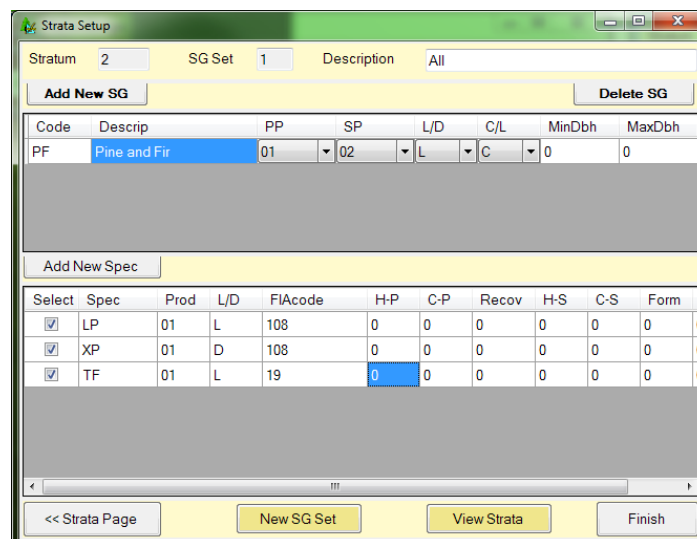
Strata Setup

Stratum 2 SG Set 1 Description All

Add New SG

Delete SG

| Code | Descrip | PP | SP | L/D | C/L | MinDbh | MaxDbh |
|---|---|---|---|---|---|---|---|
| PF | Pine and Fir | 01 | 02 | L | C | 0 | 0 |

Add New Spec

| Select | Spec | Prod | L/D | FIAcode | H-P | C-P | Recov | H-S | C-S | Form |
|---|---|---|---|---|---|---|---|---|---|---|
| ☑ | LP | 01 | L | 108 | 0 | 0 | 0 | 0 | 0 | 0 |
| ☑ | XP | 01 | D | 108 | 0 | 0 | 0 | 0 | 0 | 0 |
| ☑ | TF | 01 | L | 19 | 0 | 0 | 0 | 0 | 0 | 0 |

<< Strata Page

New SG Set

View Strata

Finish